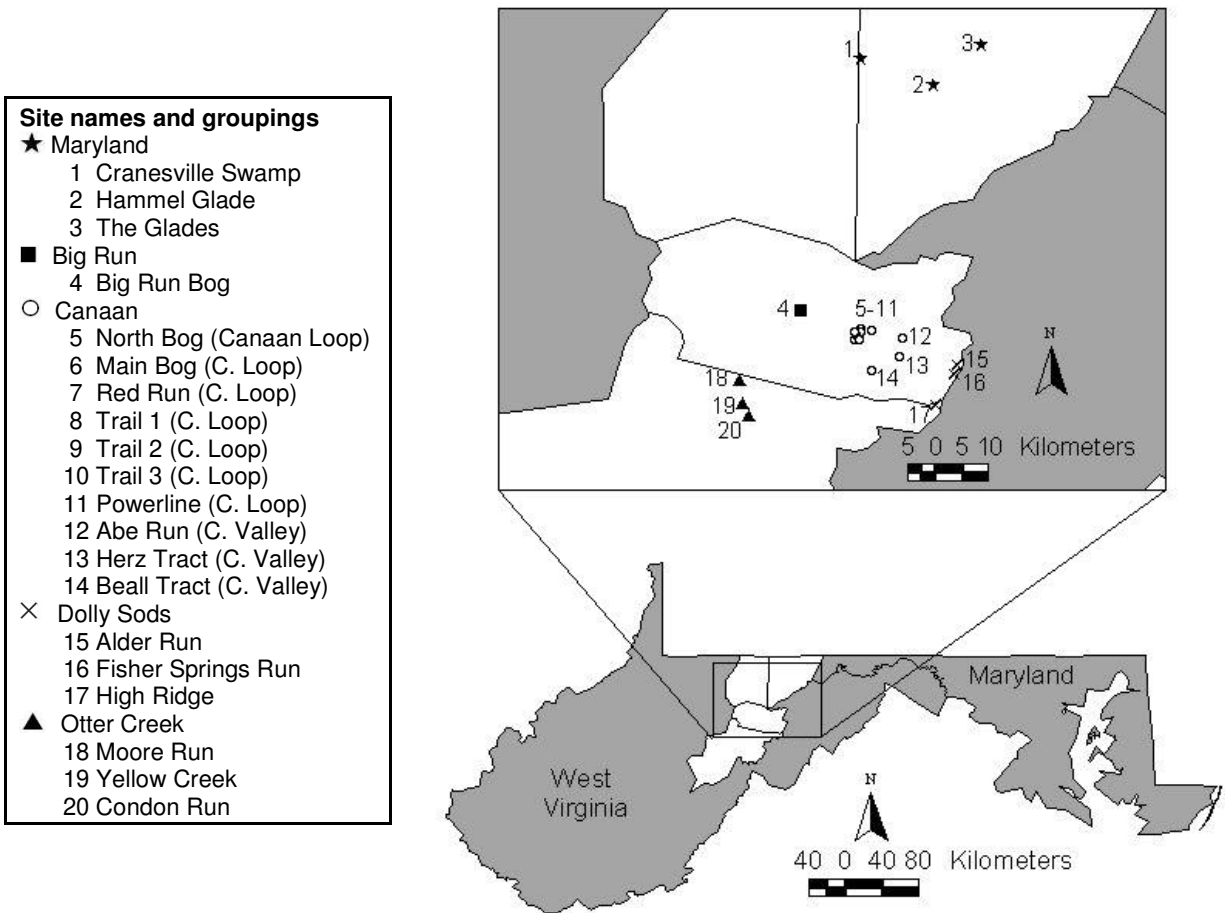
Site names and groupings
★ Maryland
1 Cranesville Swamp
2 Hammel Glade
3 The Glades
■ Big Run
4 Big Run Bog
○ Canaan
5 North Bog (Canaan Loop)
6 Main Bog (C. Loop)
7 Red Run (C. Loop)
8 Trail 1 (C. Loop)
9 Trail 2 (C. Loop)
10 Trail 3 (C. Loop)
11 Powerline (C. Loop)
12 Abe Run (C. Valley)
13 Herz Tract (C. Valley)
14 Beall Tract (C. Valley)
× Dolly Sods
15 Alder Run
16 Fisher Springs Run
17 High Ridge
▲ Otter Creek
18 Moore Run
19 Yellow Creek
20 Condon Run

1 3 2 4 5-11 12 13 14 15 16 17 18 19 20

N

5 0 5 10 Kilometers

Maryland

West Virginia

N

40 0 40 80 Kilometers